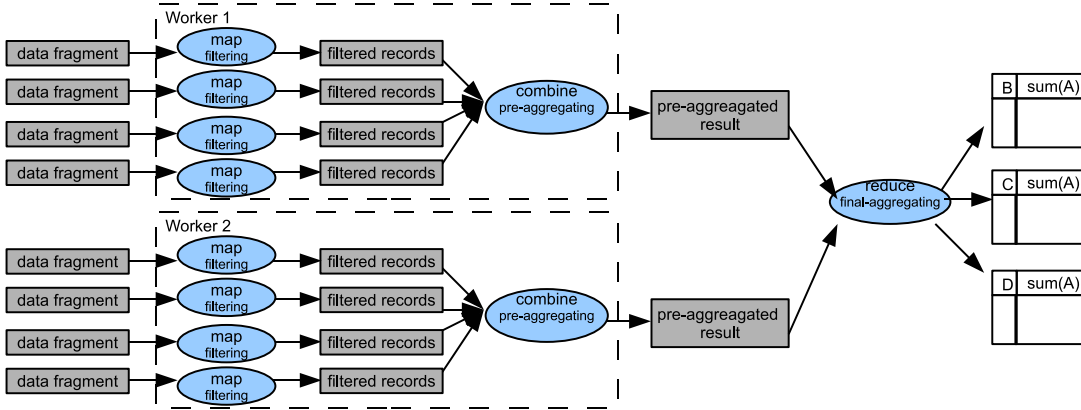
Worker 1

data fragment
map filtering
filtered records

data fragment
map filtering
filtered records

data fragment
map filtering
filtered records

data fragment
map filtering
filtered records

combine pre-aggregating

pre-aggreagated result

Worker 2

data fragment
map filtering
filtered records

data fragment
map filtering
filtered records

data fragment
map filtering
filtered records

data fragment
map filtering
filtered records

combine pre-aggregating

pre-aggreagated result

reduce final-aggregating

| B | sum(A) |
|---|---|
| | |

| C | sum(A) |
|---|---|
| | |

| D | sum(A) |
|---|---|
| | |